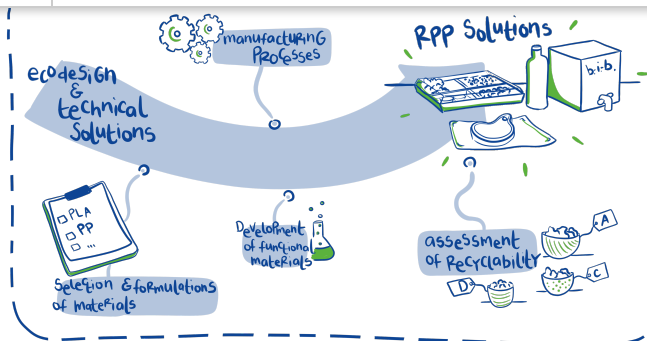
manufacturing Processes

RPP Solutions

ecodesign & technical Solutions

b.i.b.

PLA
PP
...

Development of functional materials

assessment of Recyclability

A

B

C

D

Selection & formulations of materials